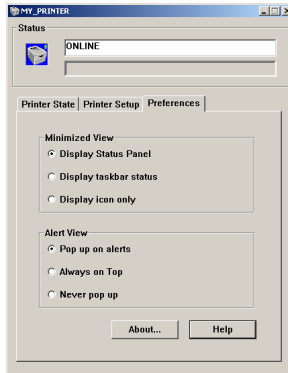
MY_PRINTER

Status

ONLINE

Printer State | Printer Setup | Preferences

Minimized View

Display Status Panel

Display taskbar status

Display icon only

Alert View

Pop up on alerts

Always on Top

Never pop up

About...

Help